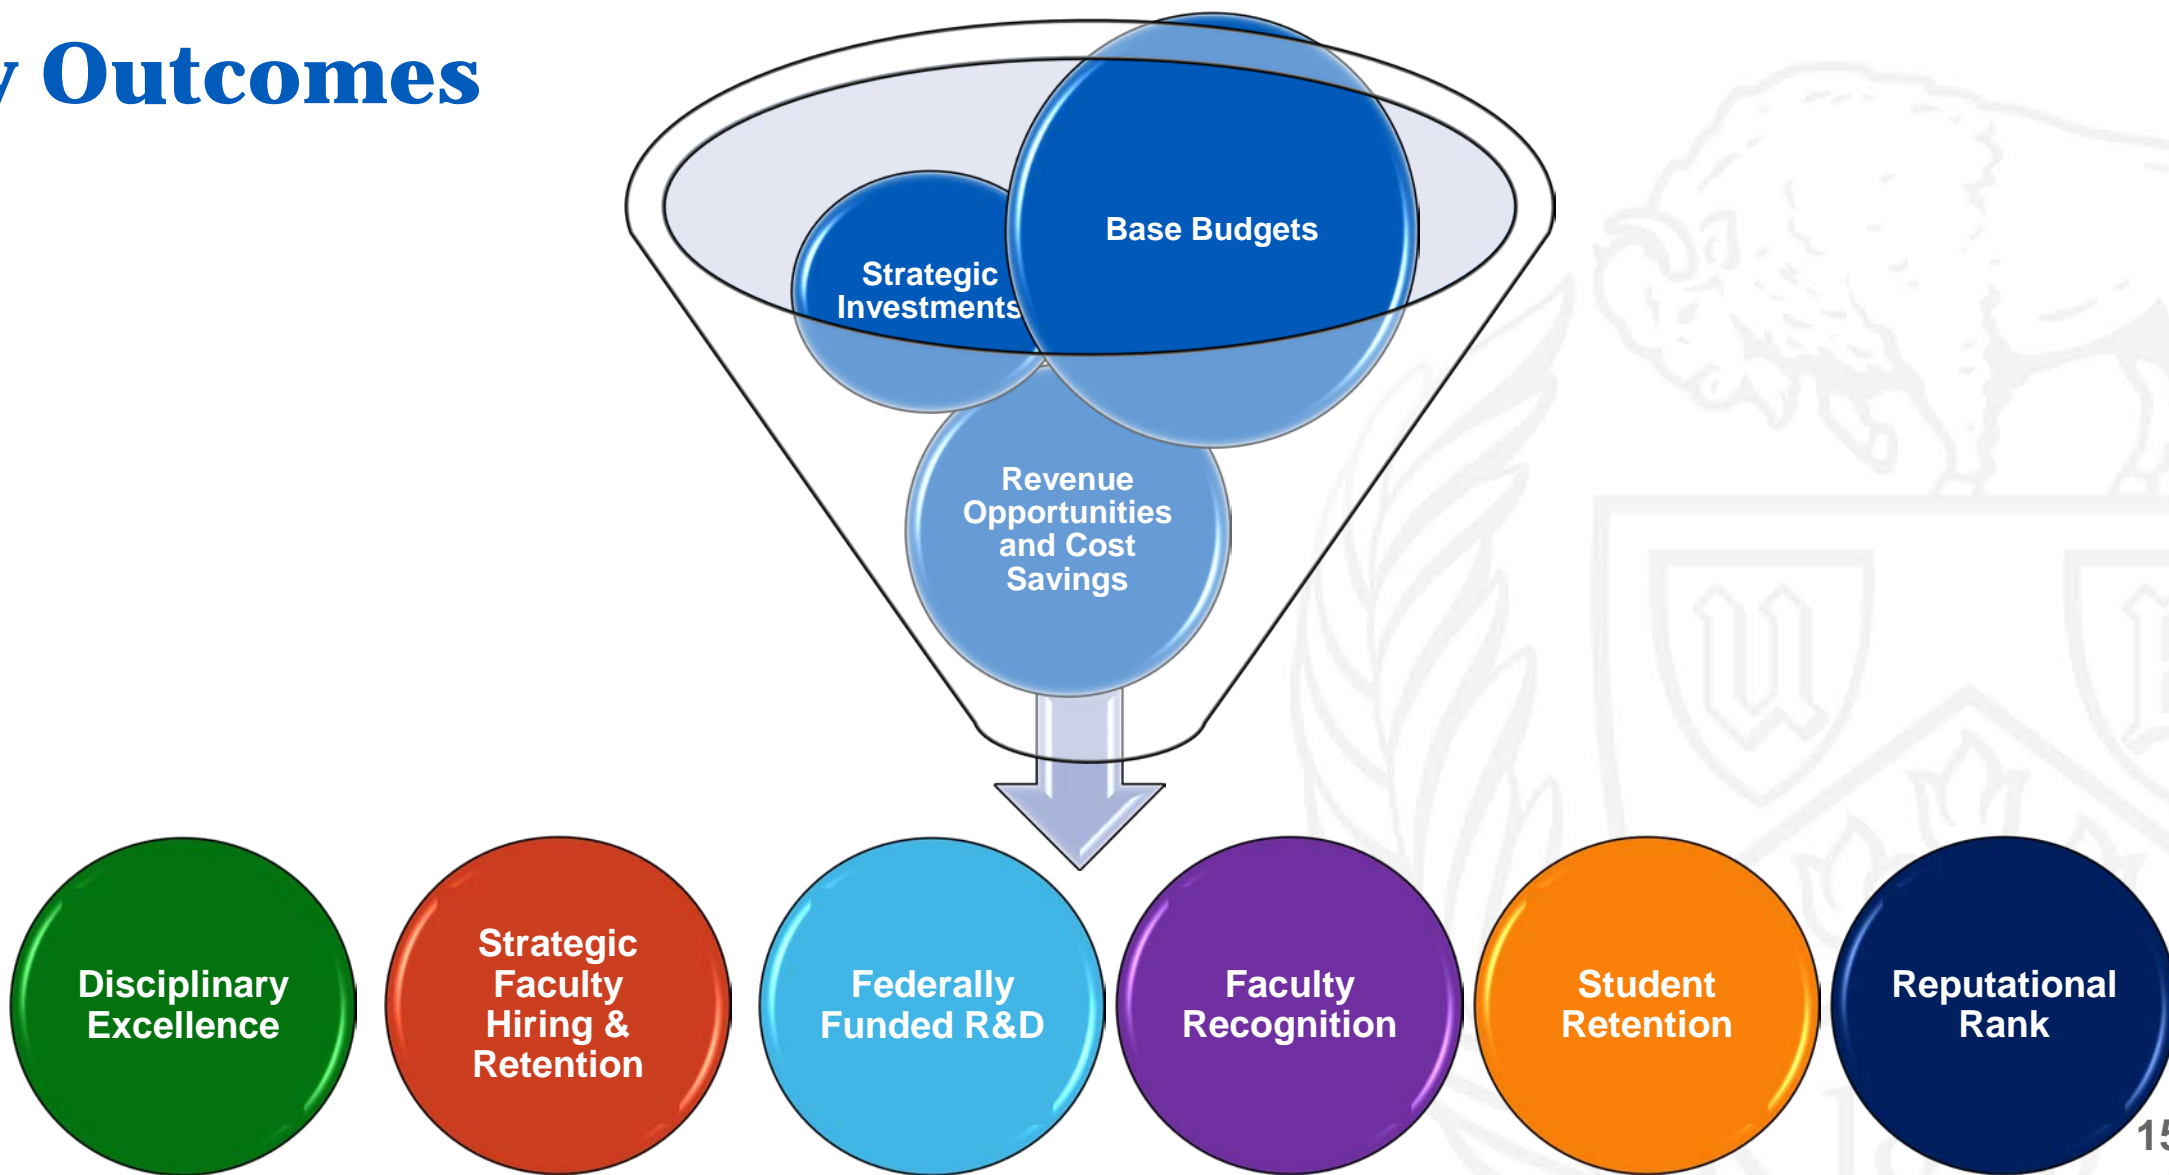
y Outcomes

Base Budgets

Strategic Investments

Revenue Opportunities and Cost Savings

Disciplinary Excellence

Strategic Faculty Hiring & Retention

Federally Funded R&D

Faculty Recognition

Student Retention

Reputational Rank

15